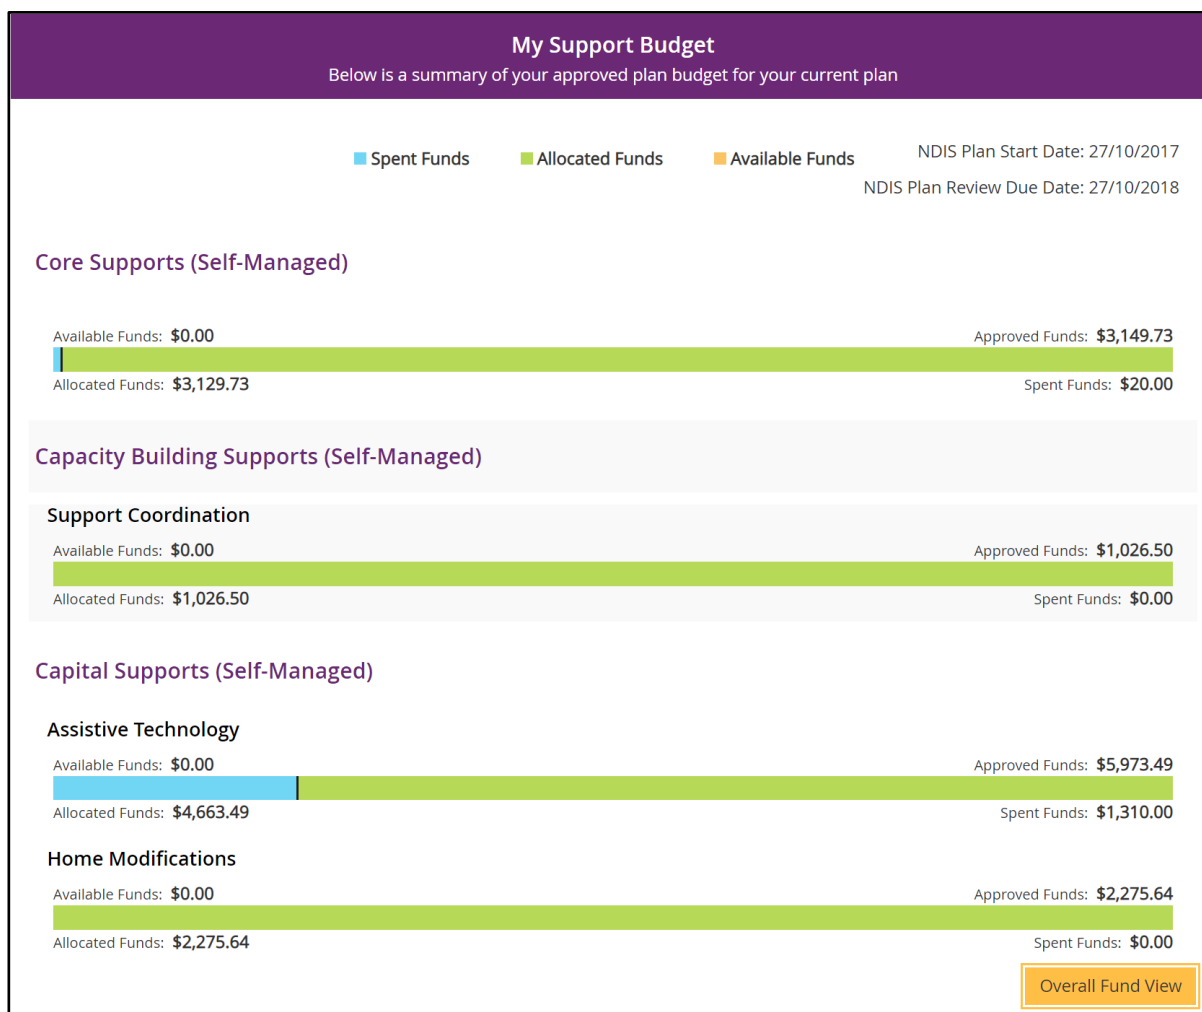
My Support Budget
Below is a summary of your approved plan budget for your current plan

Spent Funds Allocated Funds Available Funds

NDIS Plan Start Date: 27/10/2017
NDIS Plan Review Due Date: 27/10/2018

Core Supports (Self-Managed)

Available Funds: $0.00
Approved Funds: $3,149.73
Allocated Funds: $3,129.73
Spent Funds: $20.00

Capacity Building Supports (Self-Managed)

Support Coordination
Available Funds: $0.00
Approved Funds: $1,026.50
Allocated Funds: $1,026.50
Spent Funds: $0.00

Capital Supports (Self-Managed)

Assistive Technology
Available Funds: $0.00
Approved Funds: $5,973.49
Allocated Funds: $4,663.49
Spent Funds: $1,310.00

Home Modifications
Available Funds: $0.00
Approved Funds: $2,275.64
Allocated Funds: $2,275.64
Spent Funds: $0.00

Overall Fund View